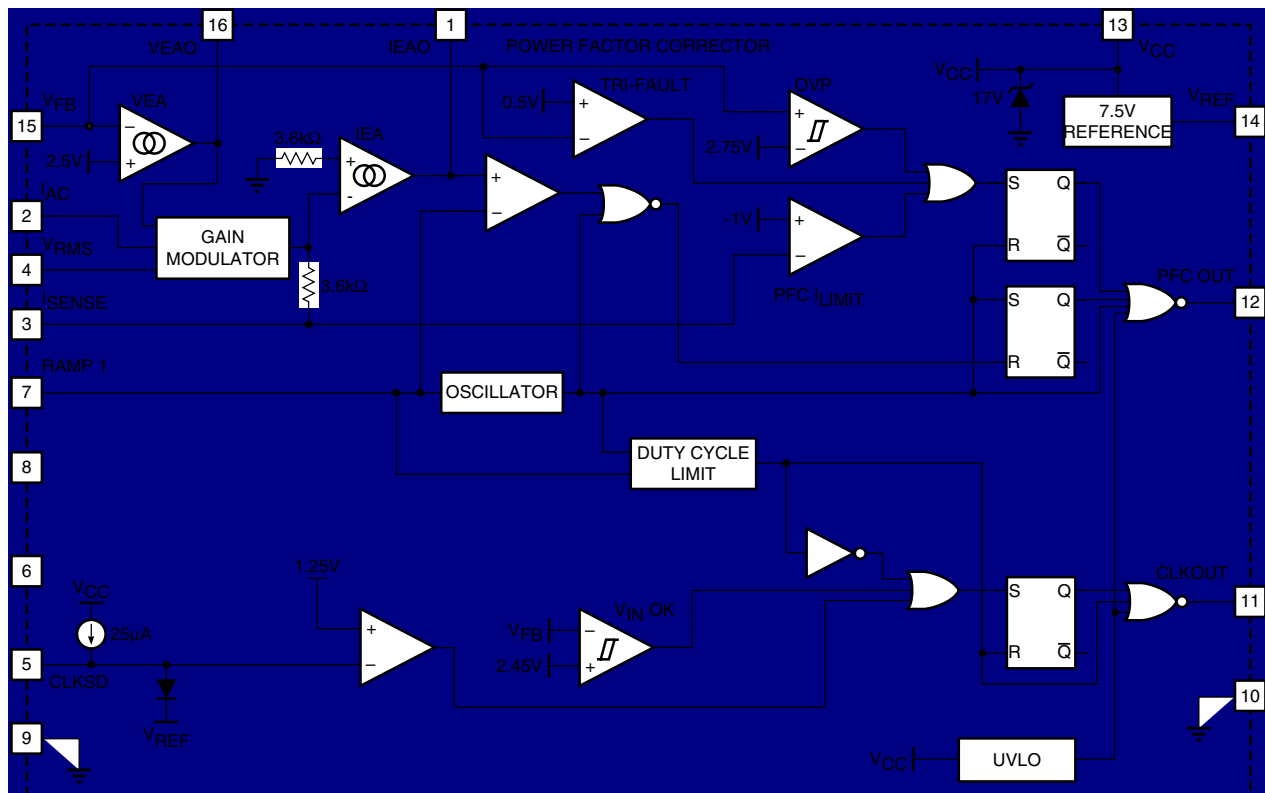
16
1
13
VEAO
IEAO
POWER FACTOR CORRECTOR
$V_{CC}$
$V_{CC}$
TRI-FAULT
OVP
$V_{FB}$
VEA
0.5V
+
−
17V
$V_{REF}$
15
−
+
3.6kΩ
IEA
+
−
2.75V
7.5V REFERENCE
14
2.5V
+
+
-
+
−
S
Q
$I_{AC}$
2
-1V
+
−
R
$\overline{Q}$
GAIN MODULATOR
$V_{RMS}$
4
3.6kΩ
PFC OUT
$I_{SENSE}$
PFC $I_{LIMIT}$
S
Q
12
3
R
$\overline{Q}$
RAMP 1
7
OSCILLATOR
DUTY CYCLE LIMIT
8
1.25V
6
CLKOUT
$V_{CC}$
$V_{IN}$ OK
S
Q
11
25µA
+
$V_{FB}$
−
5
−
2.45V
+
R
$\overline{Q}$
CLKSD
10
9
$V_{REF}$
$V_{CC}$
UVLO